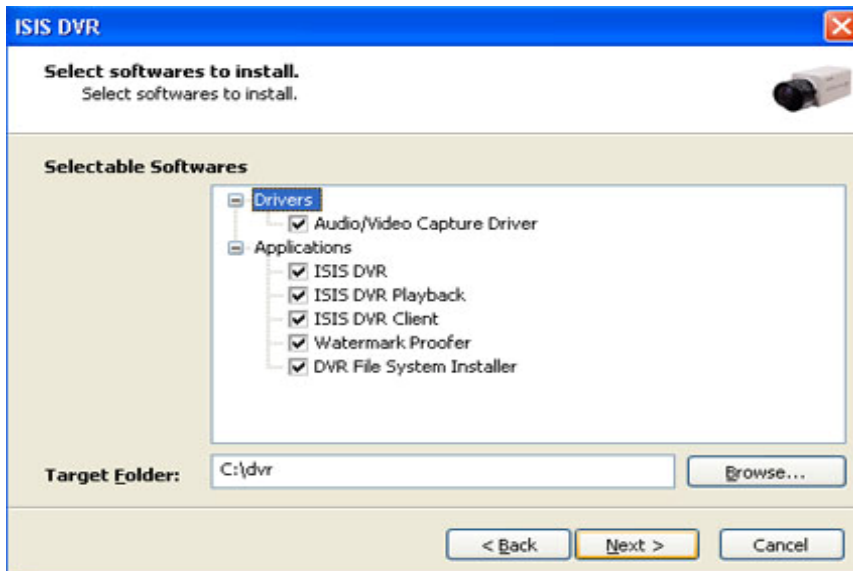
ISIS DVR

Select softwares to install.
Select softwares to install.

Selectable Softwares

Drivers
Audio/Video Capture Driver
Applications
ISIS DVR
ISIS DVR Playback
ISIS DVR Client
Watermark Proofer
DVR File System Installer

Target Folder: C:\dvr
Browse...

< Back
Next >
Cancel